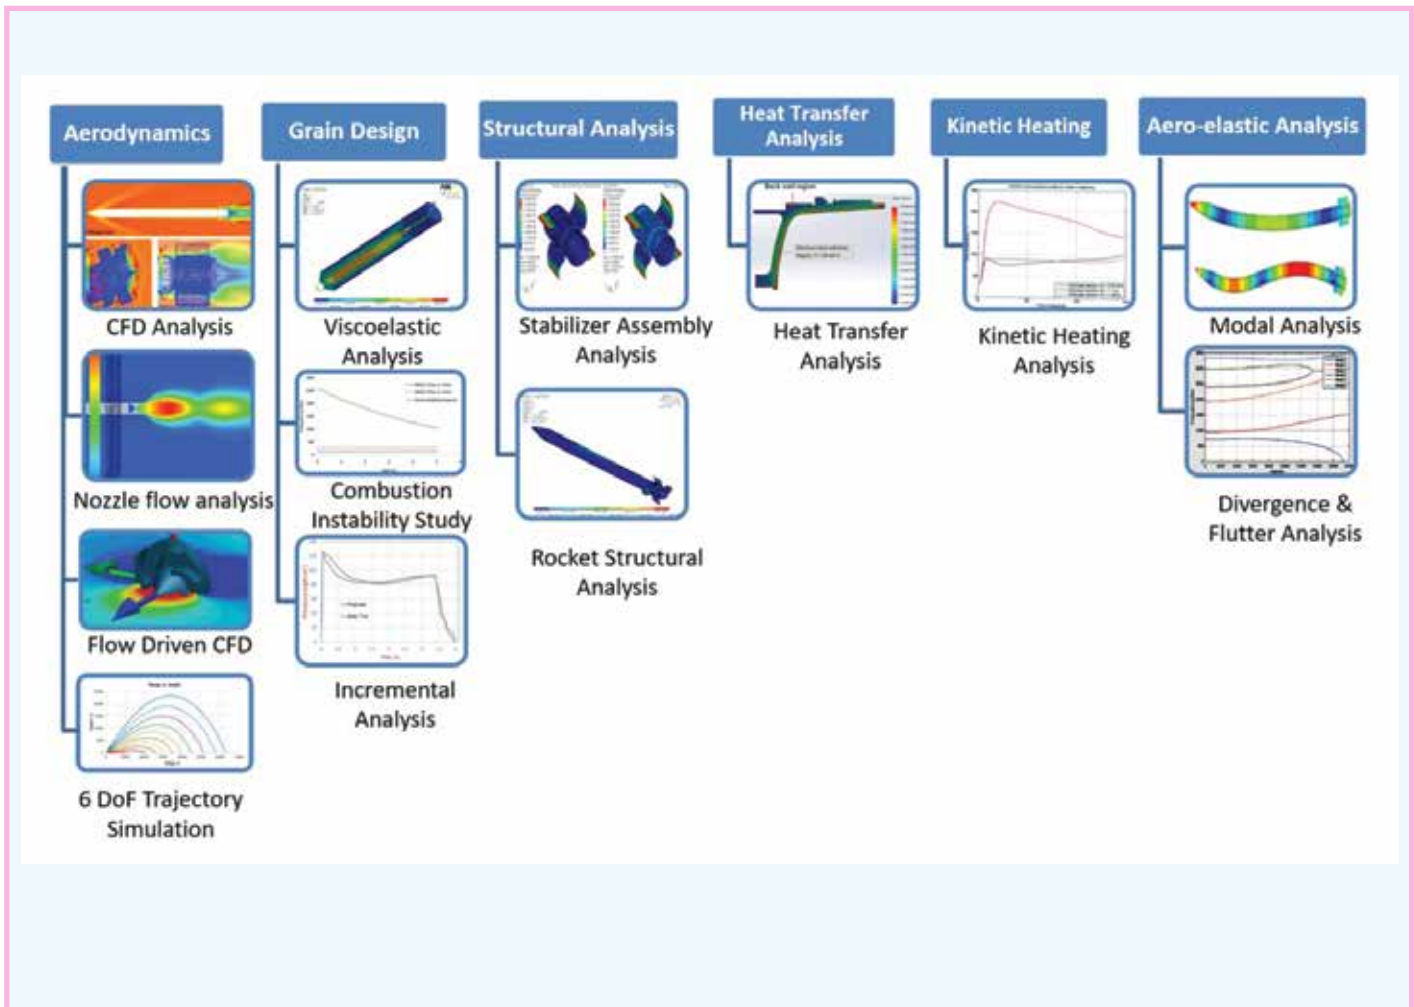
Aerodynamics

CFD Analysis

Nozzle flow analysis

Flow Driven CFD

6 DoF Trajectory Simulation

Grain Design

Viscoelastic Analysis

Combustion Instability Study

Incremental Analysis

Structural Analysis

Stabilizer Assembly Analysis

Rocket Structural Analysis

Heat Transfer Analysis

Heat Transfer Analysis

Kinetic Heating

Kinetic Heating Analysis

Aero-elastic Analysis

Modal Analysis

Divergence & Flutter Analysis